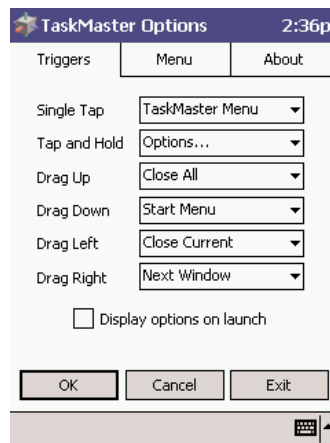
TaskMaster Options 2:36p

Triggers | Menu | About

| | |
|---|---|
| Single Tap | TaskMaster Menu |
| Tap and Hold | Options... |
| Drag Up | Close All |
| Drag Down | Start Menu |
| Drag Left | Close Current |
| Drag Right | Next Window |

Display options on launch

OK Cancel Exit